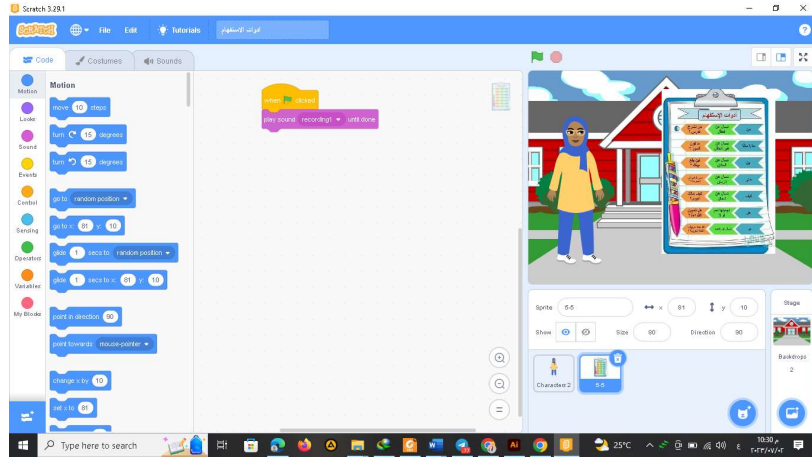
Scratch 3.29.1

SCRATCH File Edit Tutorials أدوات الاستفهام

Code Costumes Sounds

Motion
Looks
Sound
Events
Control
Sensing
Operators
Variables
My Blocks

Motion

move 10 steps
turn 15 degrees
turn 15 degrees
go to random position
go to x: 81 y: 10
glide 1 secs to random position
glide 1 secs to x: 81 y: 10
point in direction 90
point towards mouse-pointer
change x by 10
set x to 81

when clicked
play sound recording1 until done

أدوات الاستفهام

Sprite 5-5 x 81 y 10
Show Size 90 Direction 90

Character 2
5-5

Stage
Backdrops
2

Type here to search
25°C
10:30 م
٢٠٢٣/٠٧/٠٢